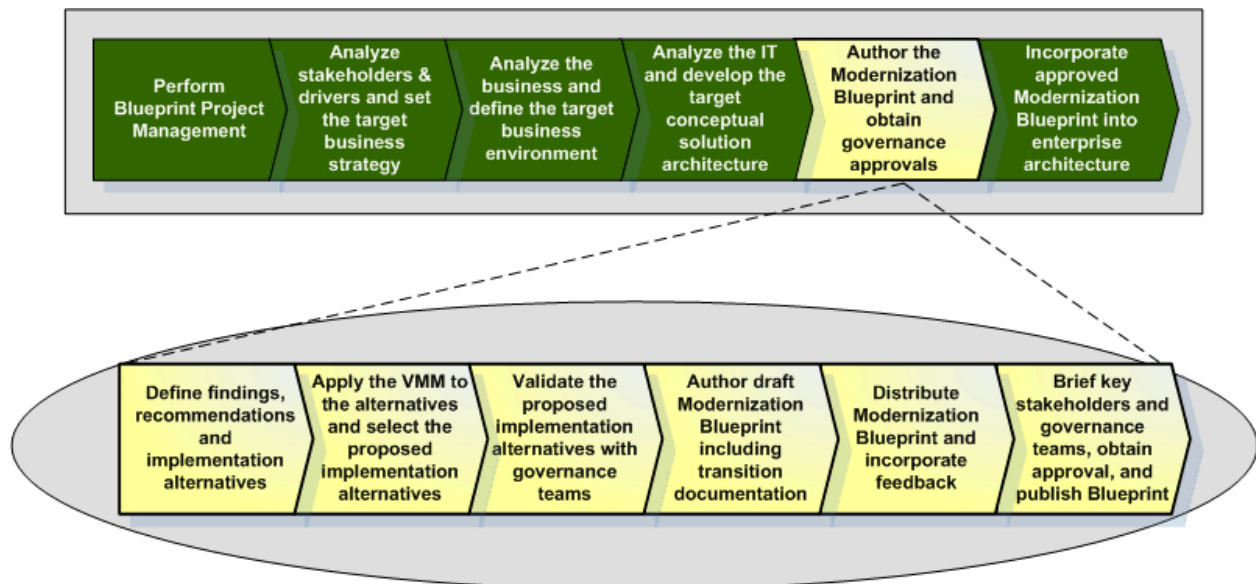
Perform Blueprint Project Management

Analyze stakeholders & drivers and set the target business strategy

Analyze the business and define the target business environment

Analyze the IT and develop the target conceptual solution architecture

Author the Modernization Blueprint and obtain governance approvals

Incorporate approved Modernization Blueprint into enterprise architecture

Define findings, recommendations and implementation alternatives

Apply the VMM to the alternatives and select the proposed implementation alternatives

Validate the proposed implementation alternatives with governance teams

Author draft Modernization Blueprint including transition documentation

Distribute Modernization Blueprint and incorporate feedback

Brief key stakeholders and governance teams, obtain approval, and publish Blueprint